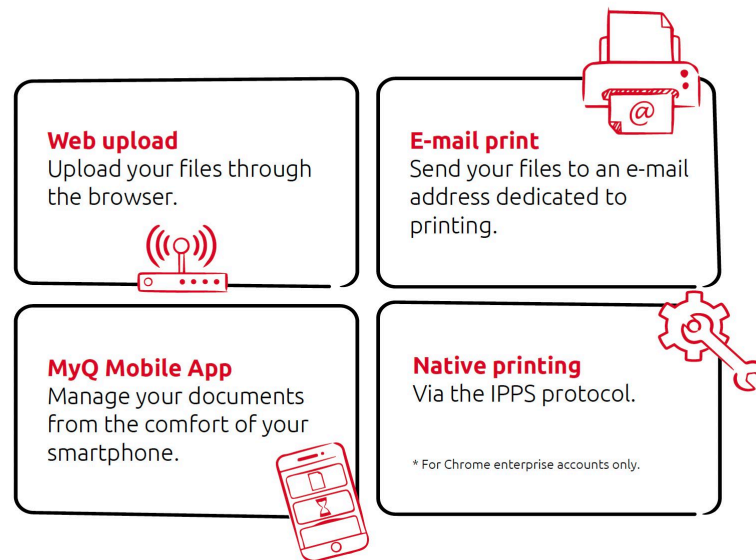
Web upload
Upload your files through the browser.

E-mail print
Send your files to an e-mail address dedicated to printing.

MyQ Mobile App
Manage your documents from the comfort of your smartphone.

Native printing
Via the IPPS protocol.

* For Chrome enterprise accounts only.